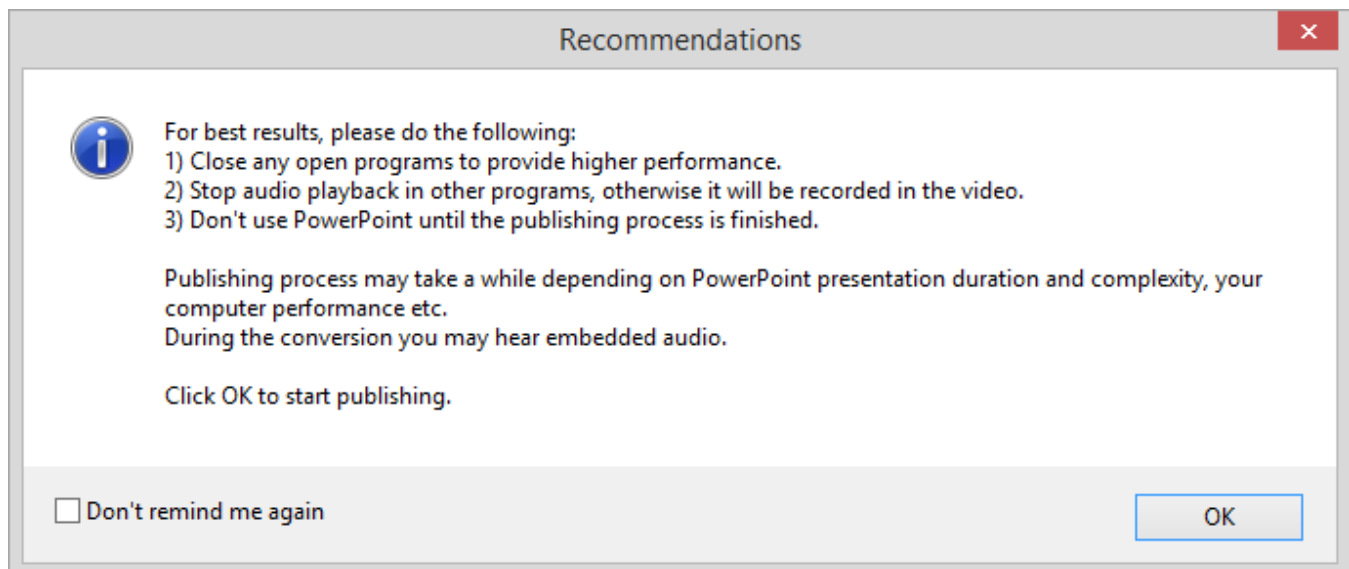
Recommendations

For best results, please do the following:
1) Close any open programs to provide higher performance.
2) Stop audio playback in other programs, otherwise it will be recorded in the video.
3) Don't use PowerPoint until the publishing process is finished.

Publishing process may take a while depending on PowerPoint presentation duration and complexity, your computer performance etc.
During the conversion you may hear embedded audio.

Click OK to start publishing.

Don't remind me again

OK